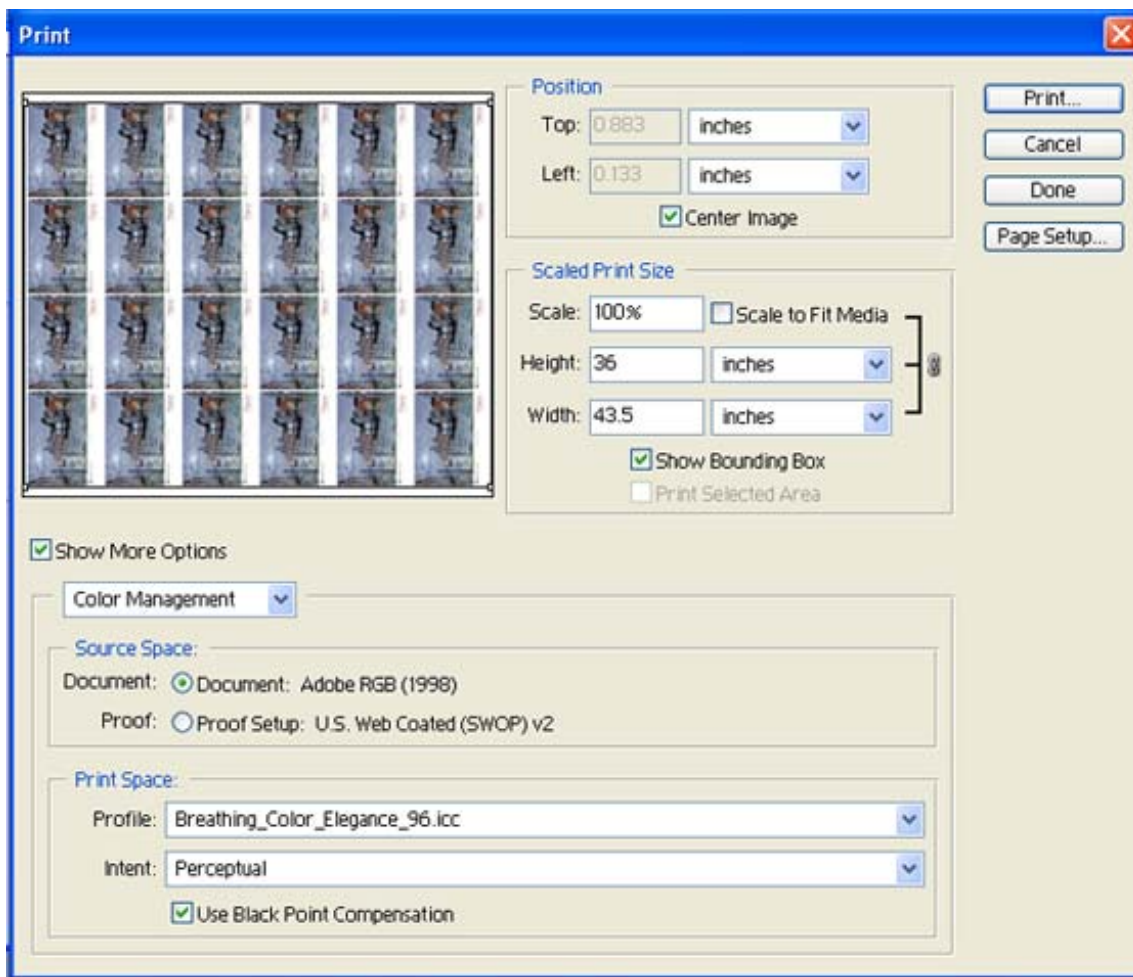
Print

Position
Top: 0.883 inches
Left: 0.133 inches
Center Image

Print...
Cancel
Done
Page Setup...

Scaled Print Size
Scale: 100% Scale to Fit Media
Height: 36 inches
Width: 43.5 inches
Show Bounding Box
Print Selected Area

Show More Options

Color Management

Source Space:
Document: Document: Adobe RGB (1998)
Proof: Proof Setup: U.S. Web Coated (SWOP) v2

Print Space:
Profile: Breathing_Color_Elegance_96.icc
Intent: Perceptual
Use Black Point Compensation